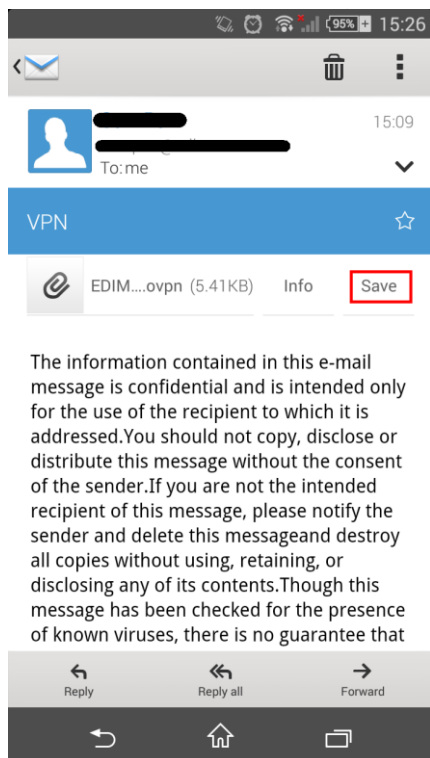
95% 15:26

15:09

To:me

VPN

EDIM....ovpn (5.41KB) Info Save

The information contained in this e-mail message is confidential and is intended only for the use of the recipient to which it is addressed.You should not copy, disclose or distribute this message without the consent of the sender.If you are not the intended recipient of this message, please notify the sender and delete this messageand destroy all copies without using, retaining, or disclosing any of its contents.Though this message has been checked for the presence of known viruses, there is no guarantee that

Reply Reply all Forward